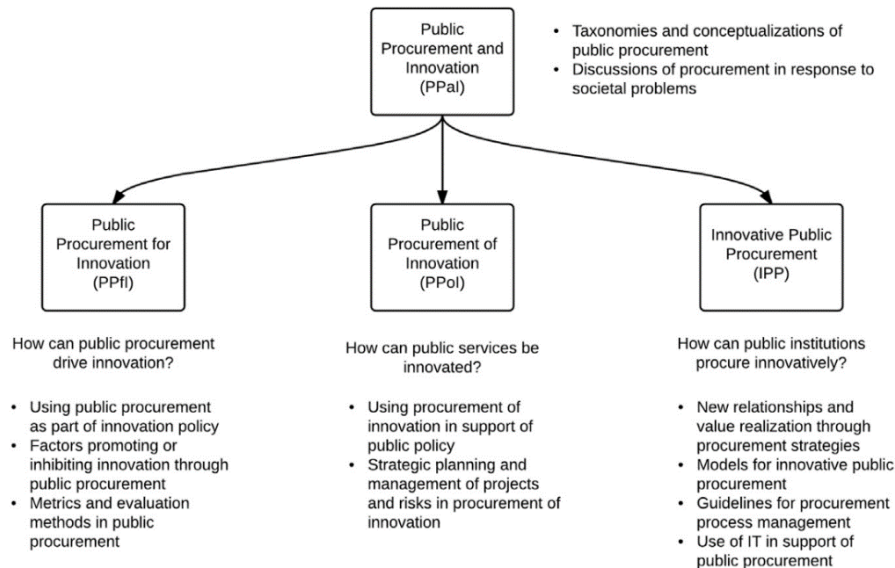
Public Procurement and Innovation (PPaI)

• Taxonomies and conceptualizations of public procurement
• Discussions of procurement in response to societal problems

Public Procurement for Innovation (PPfI)

How can public procurement drive innovation?

• Using public procurement as part of innovation policy
• Factors promoting or inhibiting innovation through public procurement
• Metrics and evaluation methods in public procurement

Public Procurement of Innovation (PPoI)

How can public services be innovated?

• Using procurement of innovation in support of public policy
• Strategic planning and management of projects and risks in procurement of innovation

Innovative Public Procurement (IPP)

How can public institutions procure innovatively?

• New relationships and value realization through procurement strategies
• Models for innovative public procurement
• Guidelines for procurement process management
• Use of IT in support of public procurement